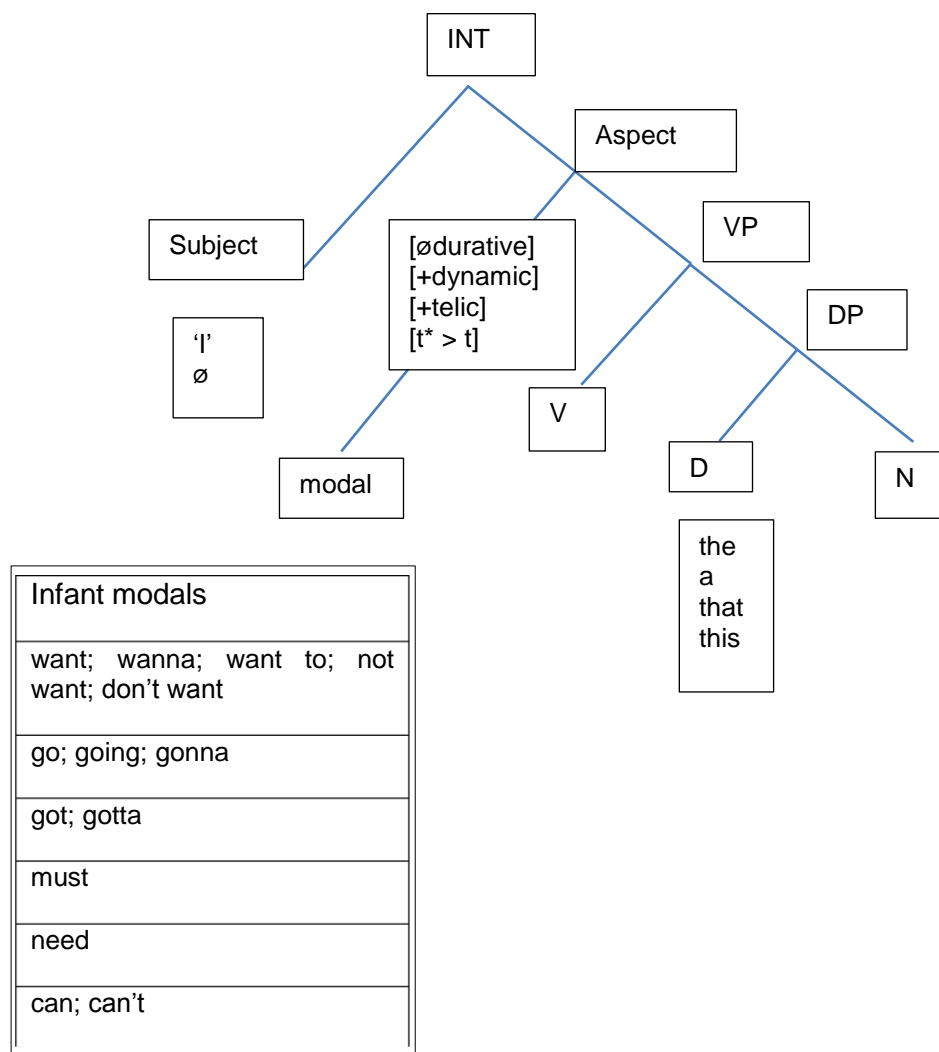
INT

Aspect

Subject

[ødurative]
[+dynamic]
[+telic]
[t* > t]

VP

DP

'I'
ø

V

modal

D

N

the
a
that
this

| Infant modals |
|---|
| want; wanna; want to; not want; don't want |
| go; going; gonna |
| got; gotta |
| must |
| need |
| can; can't |